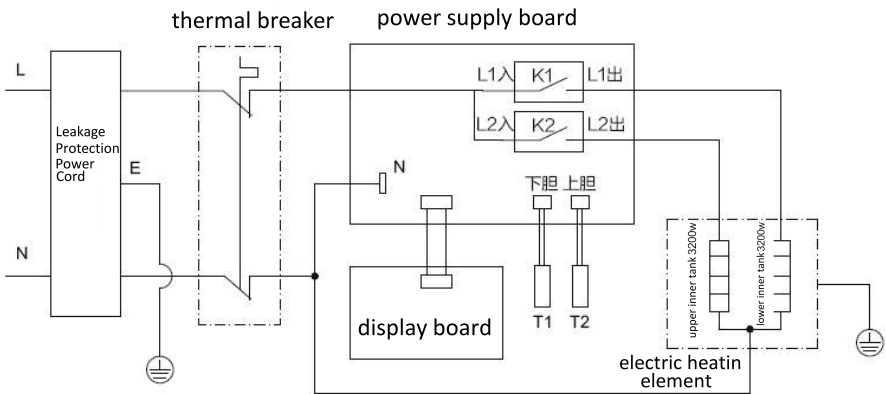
thermal breaker

power supply board

L

L1入 K1 L1出

L2入 K2 L2出

Leakage Protection Power Cord

E

N

N

下胆 上胆

upper inner tank 3200w

lower inner tank 3200w

display board

T1 T2

electric heatin element